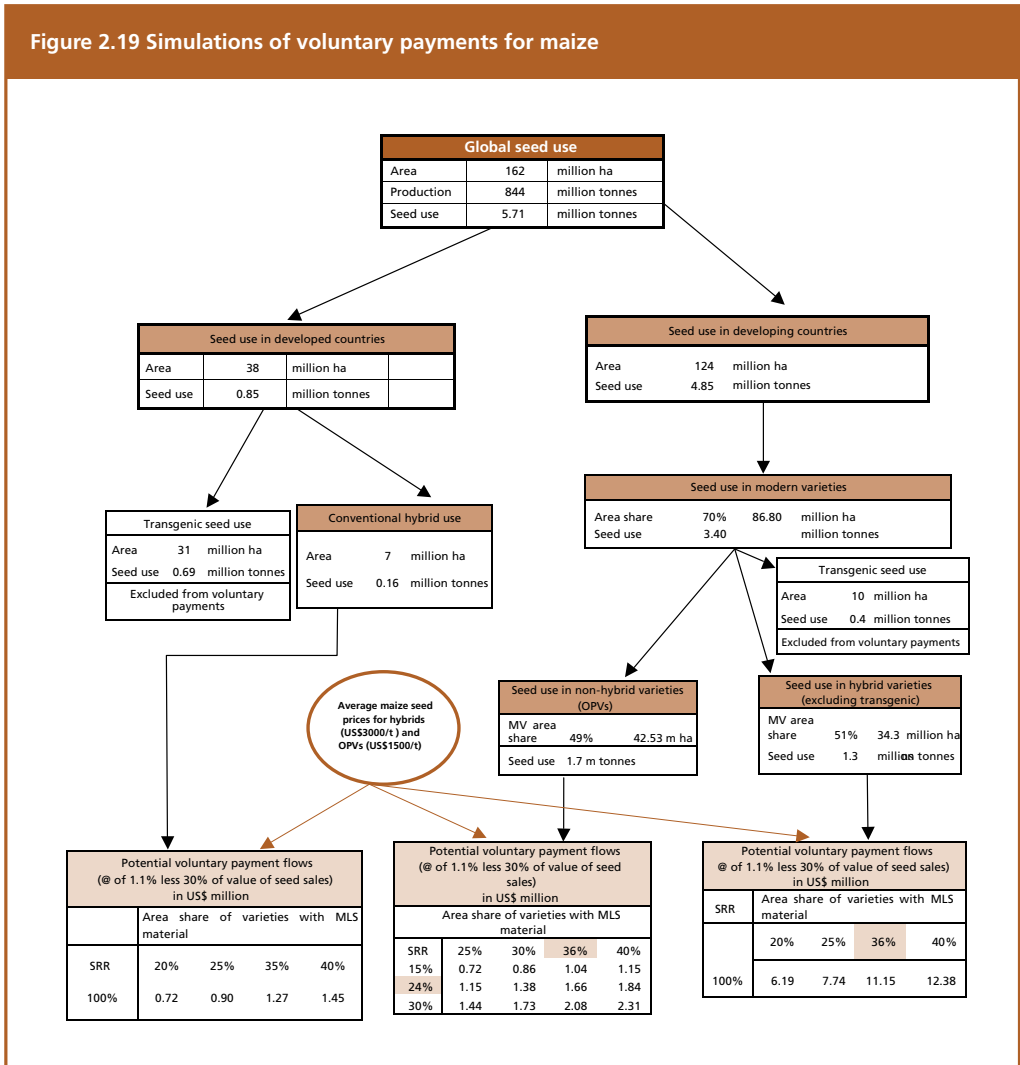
Figure 2.19 Simulations of voluntary payments for maize

Global seed use

| Area | 162 | million ha |
|---|---|---|
| Production | 844 | million tonnes |
| Seed use | 5.71 | million tonnes |

Seed use in developed countries

| Area | 38 | million ha | |
|---|---|---|---|
| Seed use | 0.85 | million tonnes | |

Seed use in developing countries

Area 124 million ha
Seed use 4.85 million tonnes

Transgenic seed use

Area 31 million ha
Seed use 0.69 million tonnes
Excluded from voluntary payments

Conventional hybrid use

Area 7 million ha
Seed use 0.16 million tonnes

Seed use in modern varieties

Area share 70% 86.80 million ha
Seed use 3.40 million tonnes

Transgenic seed use

Area 10 million ha
Seed use 0.4 million tonnes
Excluded from voluntary payments

Average maize seed prices for hybrids (US\$3000/t ) and OPVs (US\$1500/t)

Seed use in non-hybrid varieties (OPVs)

MV area share 49% 42.53 m ha
Seed use 1.7 m tonnes

Seed use in hybrid varieties (excluding transgenic)

MV area share 51% 34.3 million ha
Seed use 1.3 millions tonnes

Potential voluntary payment flows (@ of 1.1% less 30% of value of seed sales) in US\$ million

| | Area share of varieties with MLS material | | | |
|---|---|---|---|---|
| SRR | 20% | 25% | 35% | 40% |
| 100% | 0.72 | 0.90 | 1.27 | 1.45 |

Potential voluntary payment flows (@ of 1.1% less 30% of value of seed sales) in US\$ million

Area share of varieties with MLS material

| SRR | 25% | 30% | 36% | 40% |
|---|---|---|---|---|
| 15% | 0.72 | 0.86 | 1.04 | 1.15 |
| 24% | 1.15 | 1.38 | 1.66 | 1.84 |
| 30% | 1.44 | 1.73 | 2.08 | 2.31 |

Potential voluntary payment flows @ of 1.1% less 30% of value of seed sales) in US\$ million

| SRR | Area share of varieties with MLS material | | | |
|---|---|---|---|---|
| | 20% | 25% | 36% | 40% |
| 100% | 6.19 | 7.74 | 11.15 | 12.38 |